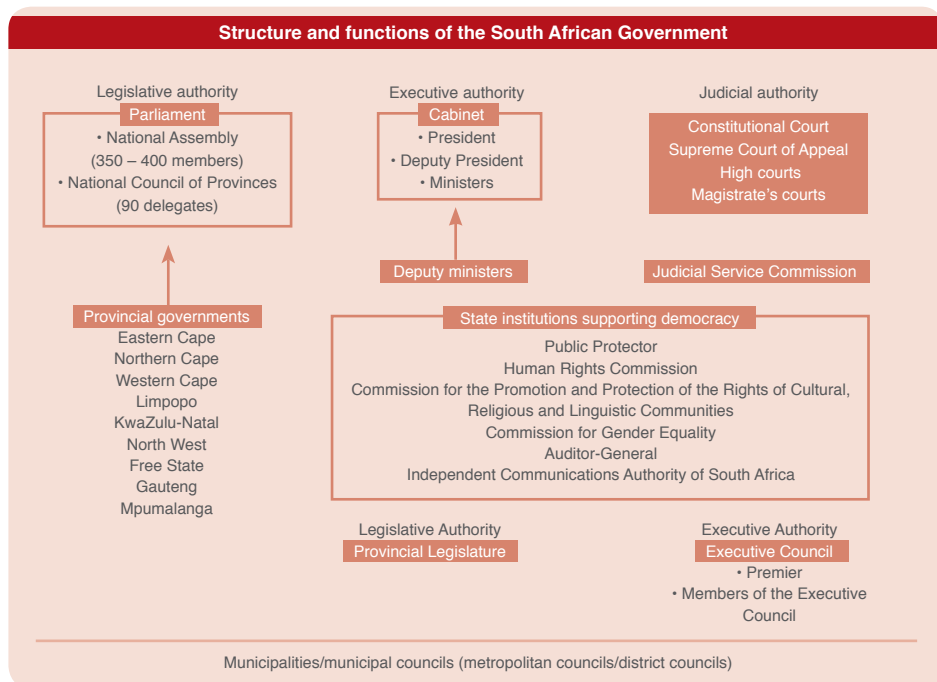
Structure and functions of the South African Government

Legislative authority
Parliament
• National Assembly (350 – 400 members)
• National Council of Provinces (90 delegates)

Executive authority
Cabinet
• President
• Deputy President
• Ministers

Judicial authority
Constitutional Court
Supreme Court of Appeal
High courts
Magistrate's courts

Deputy ministers

Judicial Service Commission

Provincial governments
Eastern Cape
Northern Cape
Western Cape
Limpopo
KwaZulu-Natal
North West
Free State
Gauteng
Mpumalanga

State institutions supporting democracy
Public Protector
Human Rights Commission
Commission for the Promotion and Protection of the Rights of Cultural, Religious and Linguistic Communities
Commission for Gender Equality
Auditor-General
Independent Communications Authority of South Africa

Legislative Authority
Provincial Legislature

Executive Authority
Executive Council
• Premier
• Members of the Executive Council

Municipalities/municipal councils (metropolitan councils/district councils)